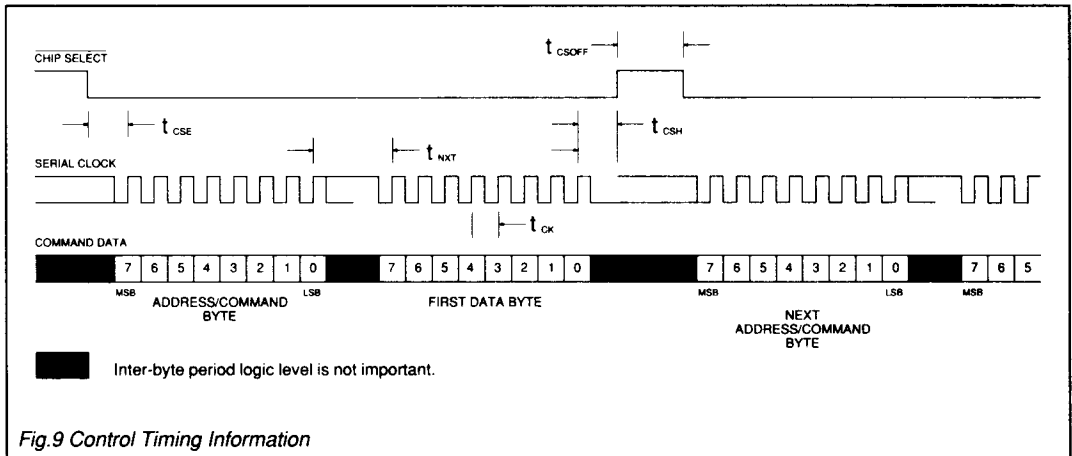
$t_{CSOFF}$

$\overline{\text{CHIP SELECT}}$

$t_{CSE}$

$t_{CSH}$

$t_{NXT}$

SERIAL CLOCK

$t_{CK}$

COMMAND DATA

| 7 | 6 | 5 | 4 | 3 | 2 | 1 | 0 |
|---|---|---|---|---|---|---|---|

| 7 | 6 | 5 | 4 | 3 | 2 | 1 | 0 |
|---|---|---|---|---|---|---|---|

| 7 | 6 | 5 | 4 | 3 | 2 | 1 | 0 |
|---|---|---|---|---|---|---|---|

| 7 | 6 | 5 |
|---|---|---|

MSB ADDRESS/COMMAND BYTE LSB

FIRST DATA BYTE

MSB NEXT ADDRESS/COMMAND BYTE LSB

MSB

Inter-byte period logic level is not important.

Fig.9 Control Timing Information